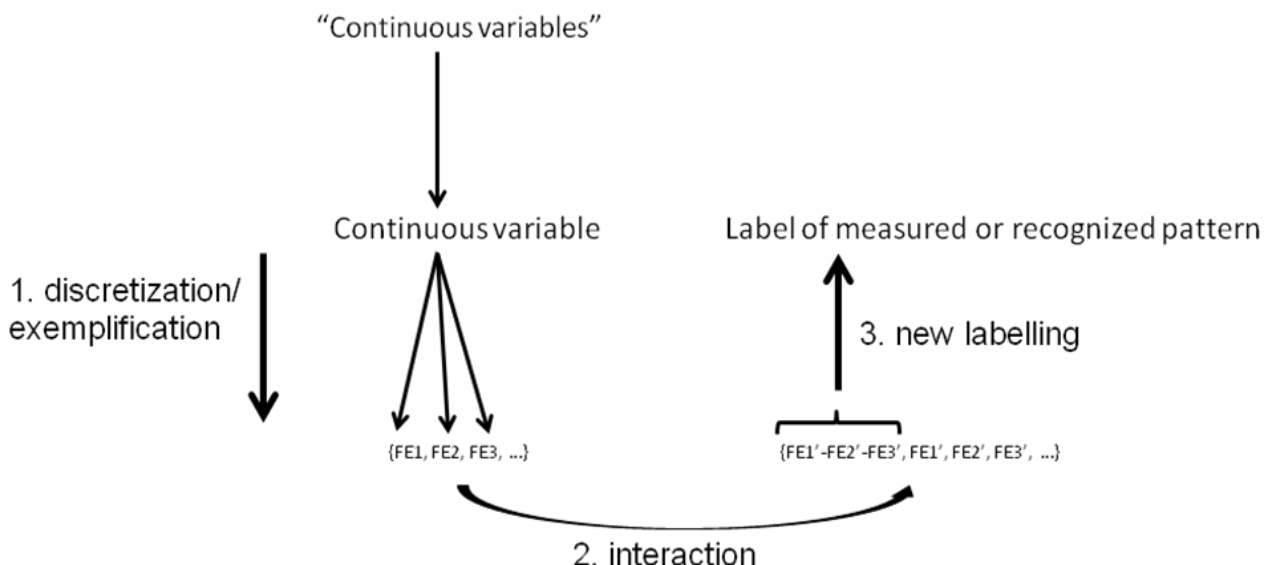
“Continuous variables”

Continuous variable

Label of measured or recognized pattern

1. discretization/ exemplification

3. new labelling

{FE1, FE2, FE3, ...}

{FE1’-FE2’-FE3’, FE1’, FE2’, FE3’, ...}

2. interaction